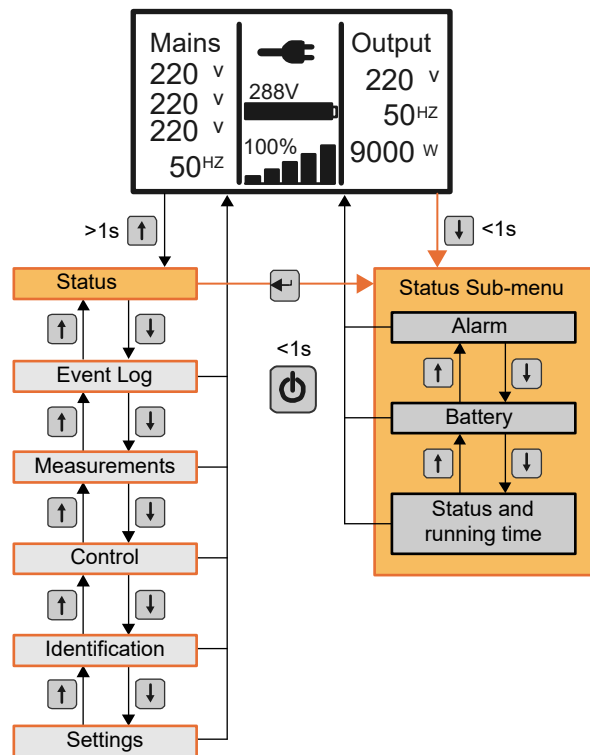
Mains
220 V
220 V
220 V
50HZ

288V

100%

Output
220 V
50HZ
9000 W

>1s

<1s

Status

Status Sub-menu

Alarm

Event Log

<1s

Battery

Measurements

Status and running time

Control

Identification

Settings